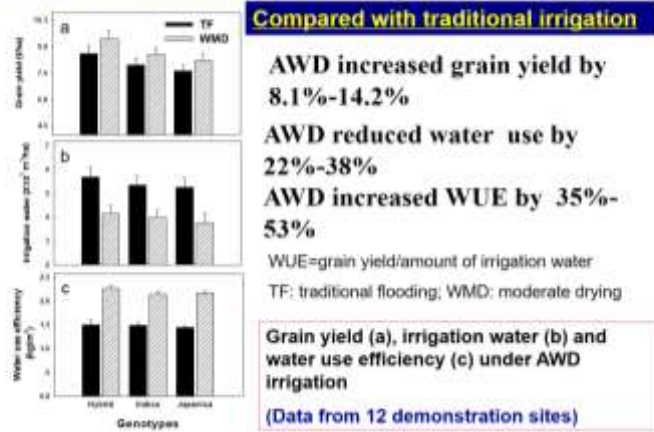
a

TF

WMD

Grain yield (t/ha)

b

Irrigation water ($10^3$ m$^3$/ha)

c

Water use efficiency (kg/m$^3$)

Hybrid

Indica

Japonica

Genotypes

Compared with traditional irrigation

AWD increased grain yield by 8.1%-14.2%

AWD reduced water use by 22%-38%

AWD increased WUE by 35%-53%

WUE=grain yield/amount of irrigation water

TF: traditional flooding; WMD: moderate drying

Grain yield (a), irrigation water (b) and water use efficiency (c) under AWD irrigation

(Data from 12 demonstration sites)